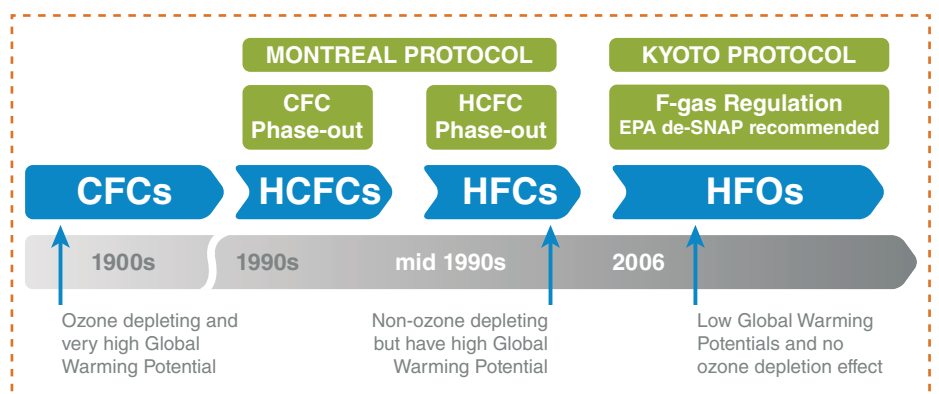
MONTREAL PROTOCOL

KYOTO PROTOCOL

CFC Phase-out

HCFC Phase-out

F-gas Regulation
EPA de-SNAP recommended

CFCs

HCFCs

HFCs

HFOs

1900s

1990s

mid 1990s

2006

Ozone depleting and very high Global Warming Potential

Non-ozone depleting but have high Global Warming Potential

Low Global Warming Potentials and no ozone depletion effect